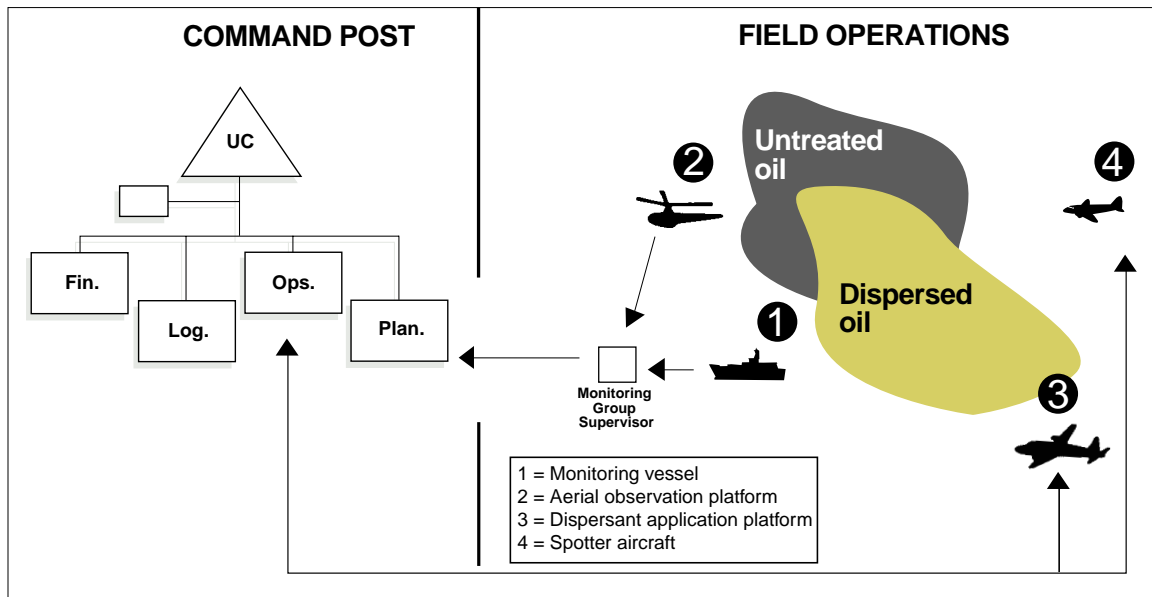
COMMAND POST

FIELD OPERATIONS

UC

Fin.

Log.

Ops.

Plan.

Untreated oil

Dispersed oil

2

4

1

3

Monitoring Group Supervisor

1 = Monitoring vessel
2 = Aerial observation platform
3 = Dispersant application platform
4 = Spotter aircraft